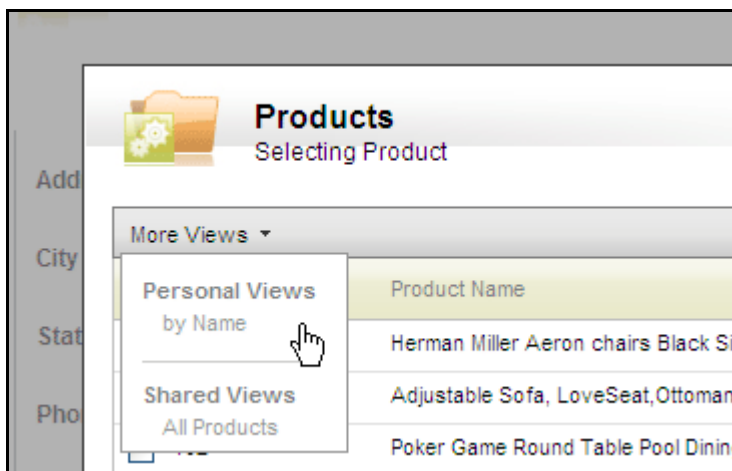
Add

City

Stat

Pho

Products
Selecting Product

More Views ▾

Personal Views
by Name

Shared Views
All Products

Product Name

Herman Miller Aeron chairs Black Si

Adjustable Sofa, LoveSeat,Ottoman

Poker Game Round Table Pool Dinin